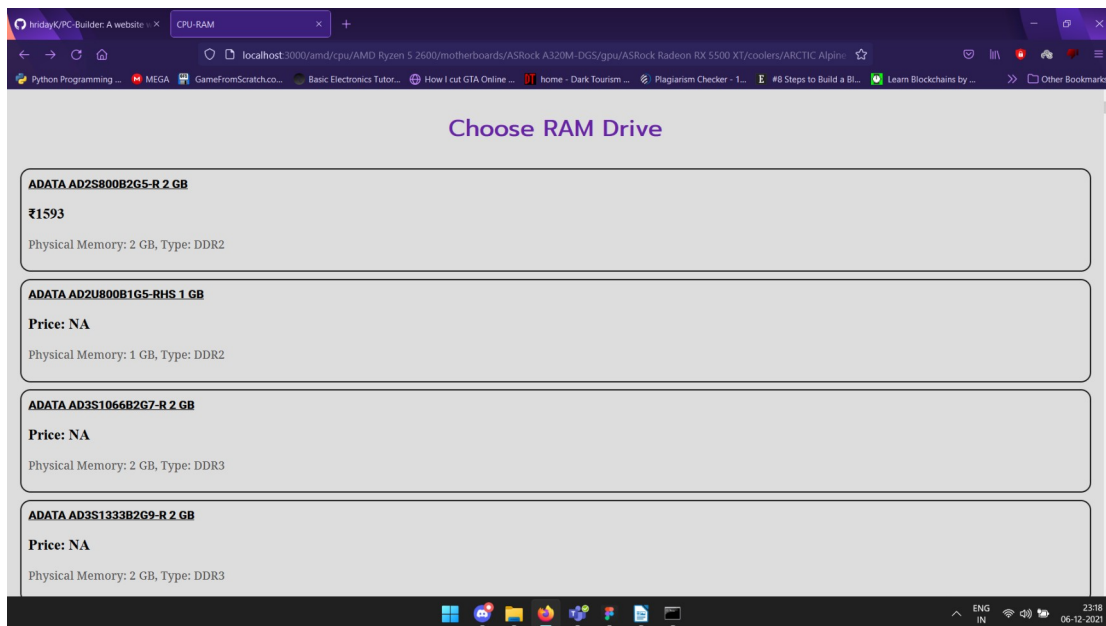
hridayK/PC-Builder: A website ×
CPU-RAM ×
+

localhost:3000/amd/cpu/AMD Ryzen 5 2600/motherboards/ASRock A320M-DGS/gpu/ASRock Radeon RX 5500 XT/coolers/ARCTIC Alpine

Python Programming ... MEGA GameFromScratch.co... Basic Electronics Tutor... How I cut GTA Online ... home - Dark Tourism ... Plagiarism Checker - 1... #8 Steps to Build a Bl... Learn Blockchains by ... Other Bookmarks

Choose RAM Drive

ADATA AD2S800B2G5-R 2 GB

₹1593

Physical Memory: 2 GB, Type: DDR2

ADATA AD2U800B1G5-RHS 1 GB

Price: NA

Physical Memory: 1 GB, Type: DDR2

ADATA AD3S1066B2G7-R 2 GB

Price: NA

Physical Memory: 2 GB, Type: DDR3

ADATA AD3S1333B2G9-R 2 GB

Price: NA

Physical Memory: 2 GB, Type: DDR3

ENG IN 23:18 06-12-2021